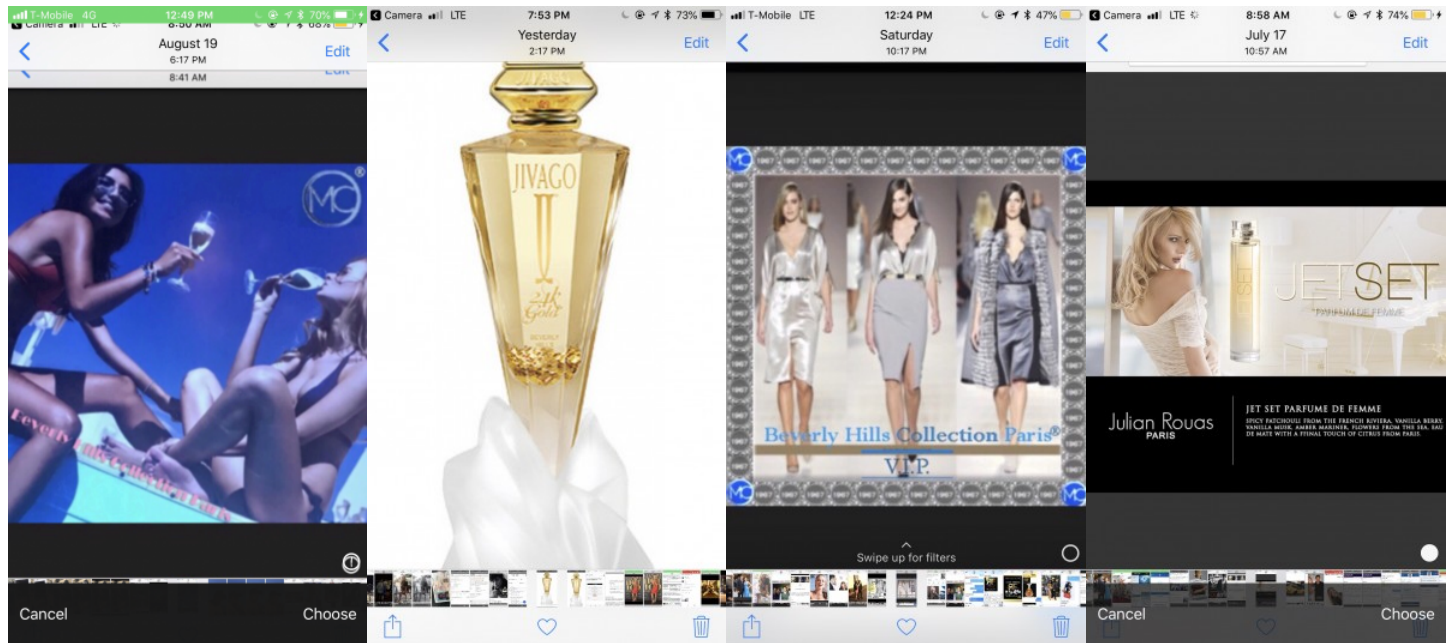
T-Mobile 4G 12:49 PM 70%
Camera LTE 8:50 AM 68%
August 19
6:17 PM
8:41 AM
Edit
Edit

MC

Beverly Hills Collection Paris

Cancel
Choose

Camera LTE 7:53 PM 73%
Yesterday
2:17 PM
Edit

JIVAGO
24k Gold

T-Mobile LTE 12:24 PM 47%
Saturday
10:17 PM
Edit

MC
1967

Beverly Hills Collection Paris®
V.I.P.

Swipe up for filters

Camera LTE 8:58 AM 74%
July 17
10:57 AM
Edit

JETSET
PARFUM DE FEMME

Julian Rouas
PARIS

JET SET PARFUME DE FEMME
SPICY PATCHOULI FROM THE FRENCH RIVIERA, VANILLA BERRY, VANILLA MUSK, AMBER MARINER, FLOWERS FROM THE SEA, EAU DE MATE WITH A FINAL TOUCH OF CITRUS FROM PARIS.

Cancel
Choose